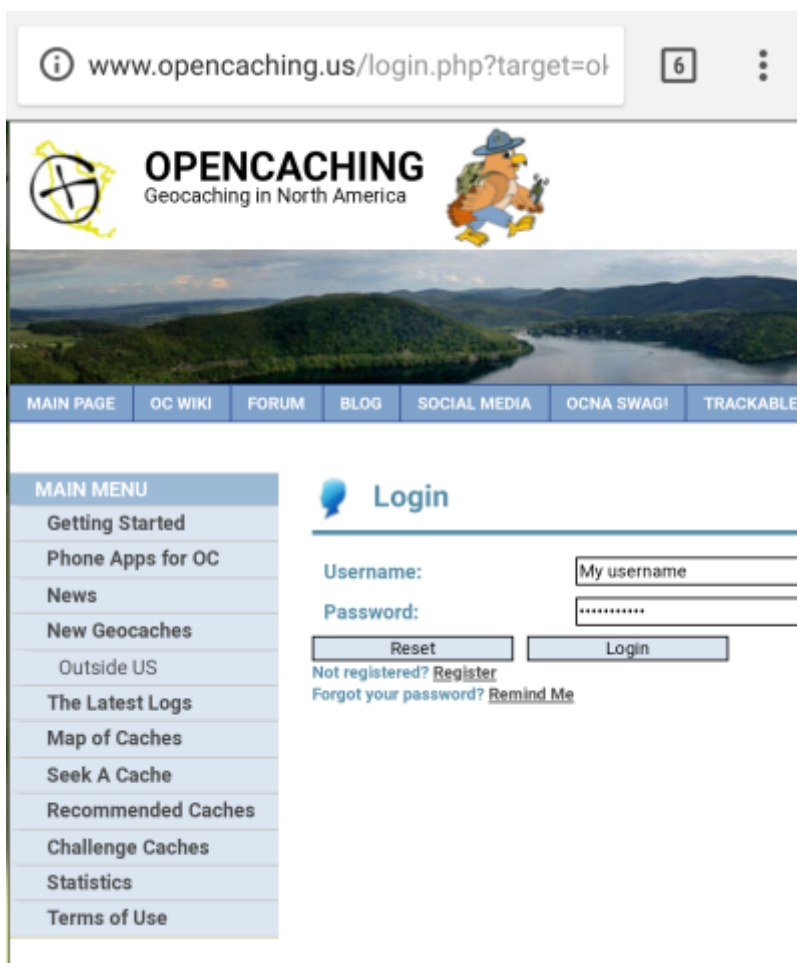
www.opencaching.us/login.php?target=ol

6

OPENCACHING
Geocaching in North America

MAIN PAGE | OC WIKI | FORUM | BLOG | SOCIAL MEDIA | OCNA SWAG! | TRACKABLE

MAIN MENU
Getting Started
Phone Apps for OC
News
New Geocaches
Outside US
The Latest Logs
Map of Caches
Seek A Cache
Recommended Caches
Challenge Caches
Statistics
Terms of Use

Login

Username: My username
Password: ••••••••••••

Reset
Login

Not registered? Register
Forgot your password? Remind Me